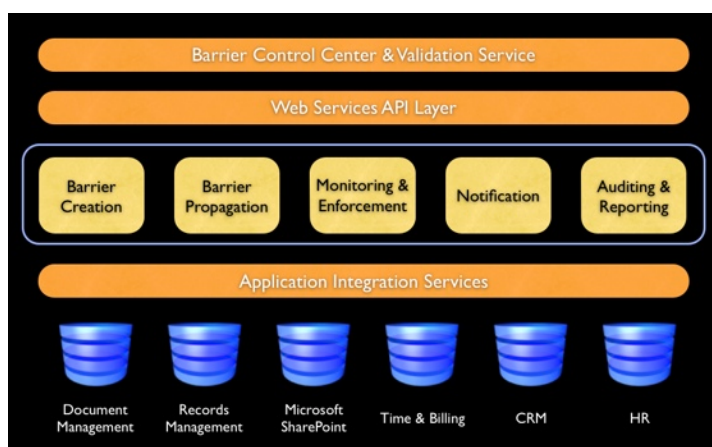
Barrier Control Center & Validation Service

Web Services API Layer

Barrier Creation

Barrier Propagation

Monitoring & Enforcement

Notification

Auditing & Reporting

Application Integration Services

Document Management

Records Management

Microsoft SharePoint

Time & Billing

CRM

HR